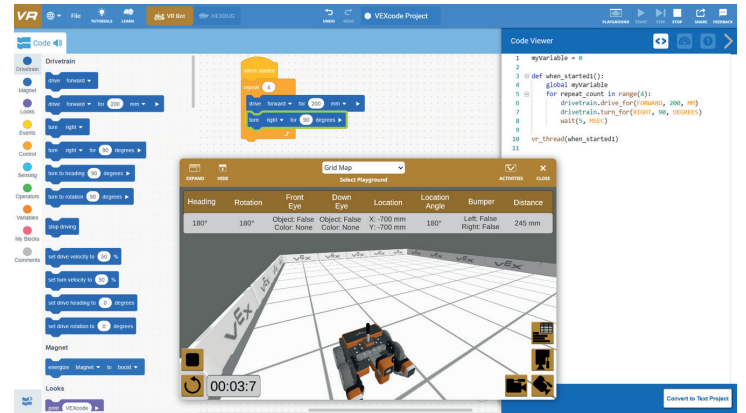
VR File TUTORIALS LEARN VR Bot HEXBUG UNDO REDO VEXcode Project PLAYGROUND START STEP STOP SHARE FEEDBACK

Code

Drivetrain
Magnet
Looks
Events
Control
Sensing
Operators
Variables
My Blocks
Comments

Drivetrain
drive forward
drive forward for 200 mm
turn right
turn right for 90 degrees
turn to heading 90 degrees
turn to rotation 90 degrees
stop driving
set drive velocity to 50 %
set turn velocity to 50 %
set drive heading to 0 degrees
set drive rotation to 0 degrees

Magnet
energize Magnet to boost

Looks
print VEXcode

when started
repeat 4
drive forward for 200 mm
turn right for 90 degrees

EXPAND HIDE Grid Map Select Playground ACTIVITIES CLOSE

| Heading | Rotation | Front Eye | Down Eye | Location | Location Angle | Bumper | Distance |
|---|---|---|---|---|---|---|---|
| 180° | 180° | Object: False Color: None | Object: False Color: None | X: -700 mm Y: -700 mm | 180° | Left: False Right: False | 245 mm |

00:03:7

Code Viewer

1 myVariable = 0
2
3 def when_started1():
4 global myVariable
5 for repeat_count in range(4):
6 drivetrain.drive_for(FORWARD, 200, MM)
7 drivetrain.turn_for(RIGHT, 90, DEGREES)
8 wait(5, MSEC)
9
10 vr_thread(when_started1)
11

Convert to Text Project